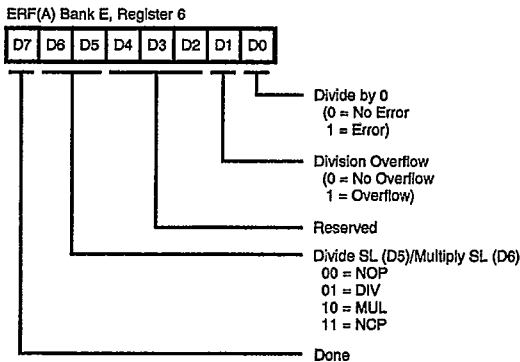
ERF(A) Bank E, Register 6

D7 D6 D5 D4 D3 D2 D1 D0

Divide by 0
(0 = No Error
1 = Error)

Division Overflow
(0 = No Overflow
1 = Overflow)

Reserved

Divide SL (D5)/Multiply SL (D6)
00 = NOP
01 = DIV
10 = MUL
11 = NOP

Done